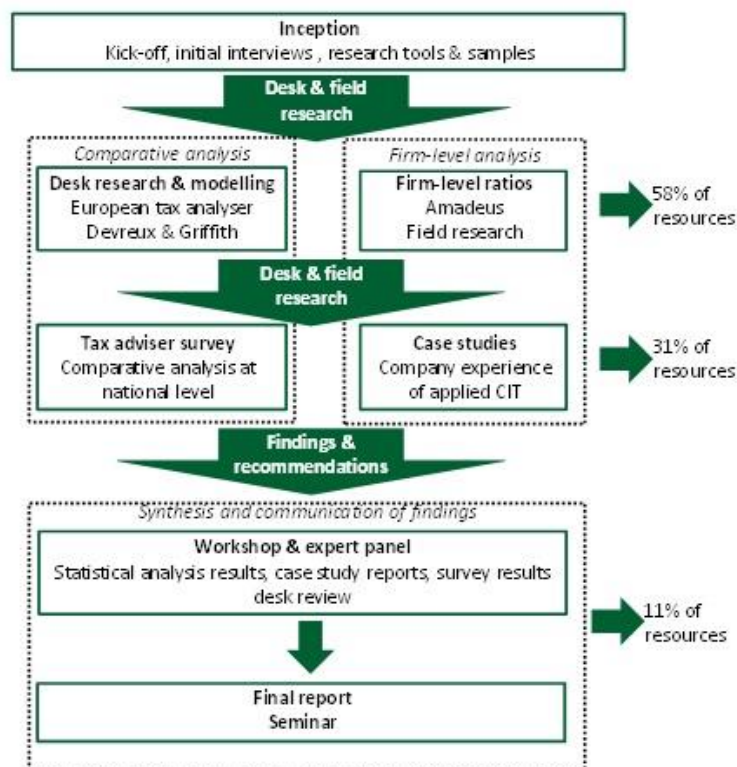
Inception
Kick-off, initial interviews , research tools & samples

Desk & field research

Comparative analysis

Desk research & modelling
European tax analyser
Devreux & Griffith

Firm-level analysis

Firm-level ratios
Amadeus
Field research

58% of resources

Desk & field research

Tax adviser survey
Comparative analysis at national level

Case studies
Company experience of applied CIT

31% of resources

Findings & recommendations

Synthesis and communication of findings

Workshop & expert panel
Statistical analysis results, case study reports, survey results desk review

11% of resources

Final report
Seminar